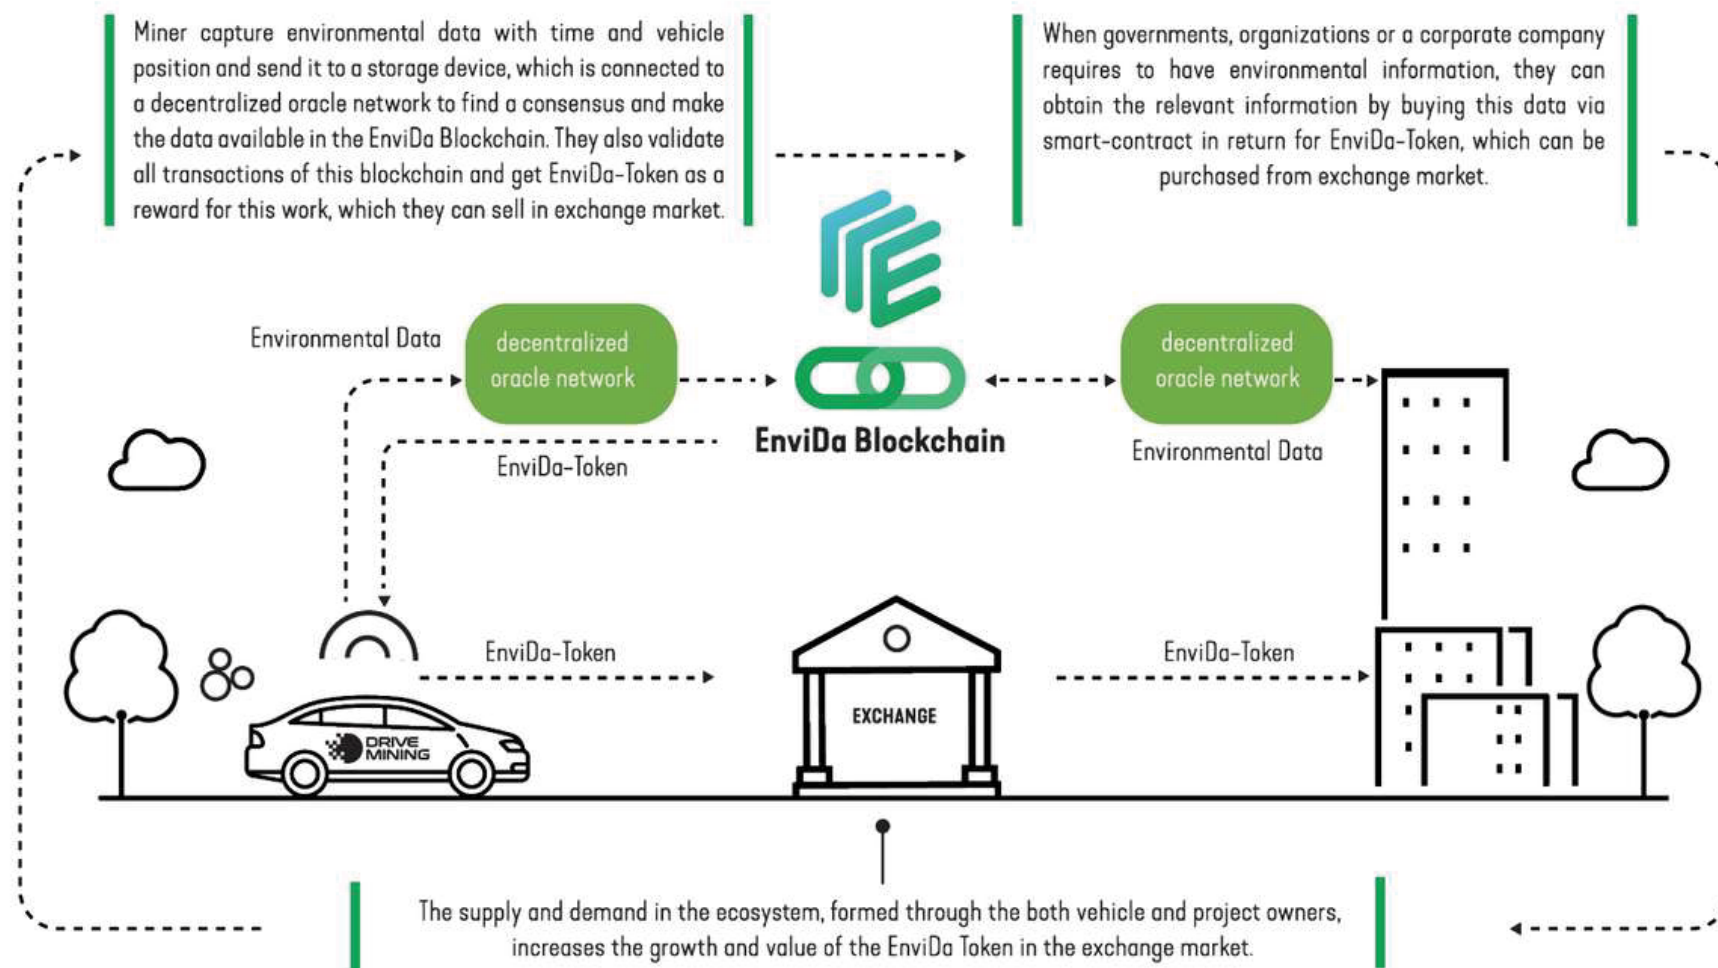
Miner capture environmental data with time and vehicle position and send it to a storage device, which is connected to a decentralized oracle network to find a consensus and make the data available in the EnviDa Blockchain. They also validate all transactions of this blockchain and get EnviDa-Token as a reward for this work, which they can sell in exchange market.

When governments, organizations or a corporate company requires to have environmental information, they can obtain the relevant information by buying this data via smart-contract in return for EnviDa-Token, which can be purchased from exchange market.

Environmental Data

decentralized oracle network

EnviDa-Token

EnviDa Blockchain

decentralized oracle network

Environmental Data

DRIVE MINING

EnviDa-Token

EXCHANGE

EnviDa-Token

The supply and demand in the ecosystem, formed through the both vehicle and project owners, increases the growth and value of the EnviDa Token in the exchange market.